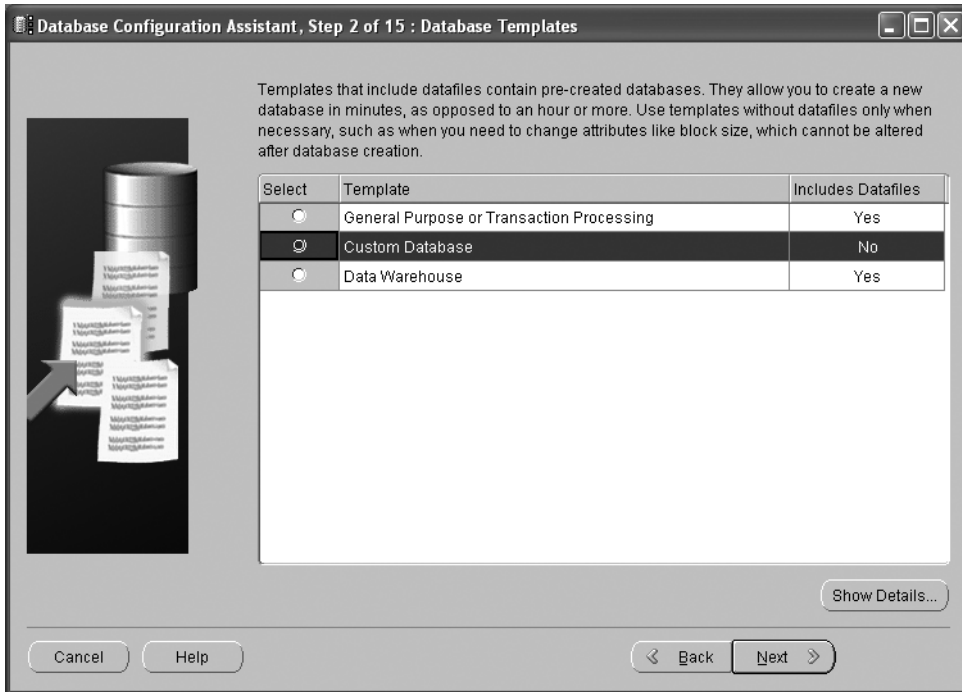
Database Configuration Assistant, Step 2 of 15 : Database Templates

Templates that include datafiles contain pre-created databases. They allow you to create a new database in minutes, as opposed to an hour or more. Use templates without datafiles only when necessary, such as when you need to change attributes like block size, which cannot be altered after database creation.

| Select | Template | Includes Datafiles |
|---|---|---|
| ○ | General Purpose or Transaction Processing | Yes |
| ○ | Custom Database | No |
| ○ | Data Warehouse | Yes |

Show Details...

Cancel Help

Back Next